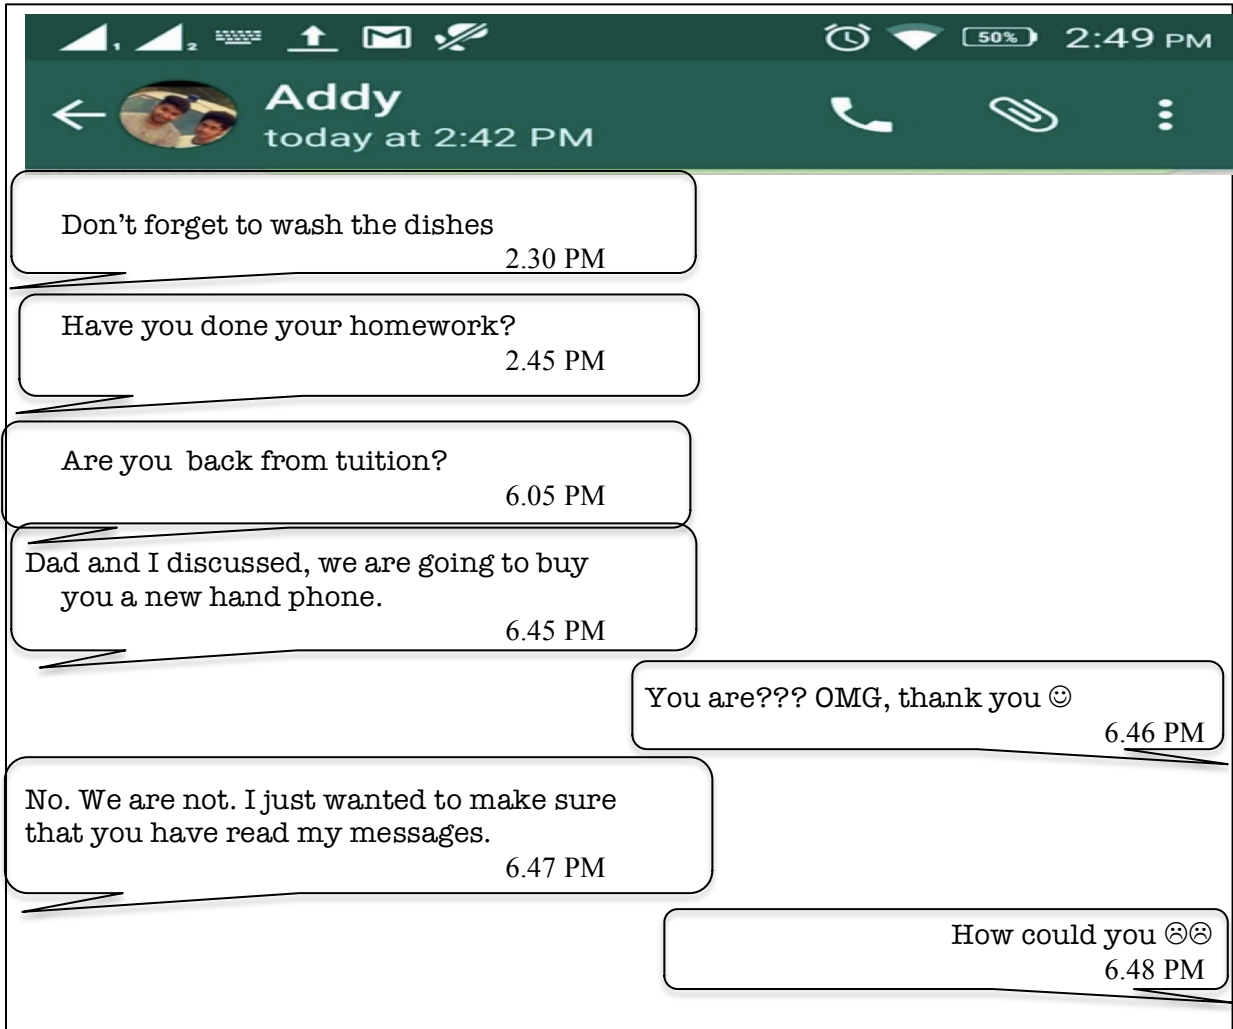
50% 2:49 PM

Addy
today at 2:42 PM

Don't forget to wash the dishes
2.30 PM

Have you done your homework?
2.45 PM

Are you back from tuition?
6.05 PM

Dad and I discussed, we are going to buy you a new hand phone.
6.45 PM

You are??? OMG, thank you ☺
6.46 PM

No. We are not. I just wanted to make sure that you have read my messages.
6.47 PM

How could you ☹☹
6.48 PM